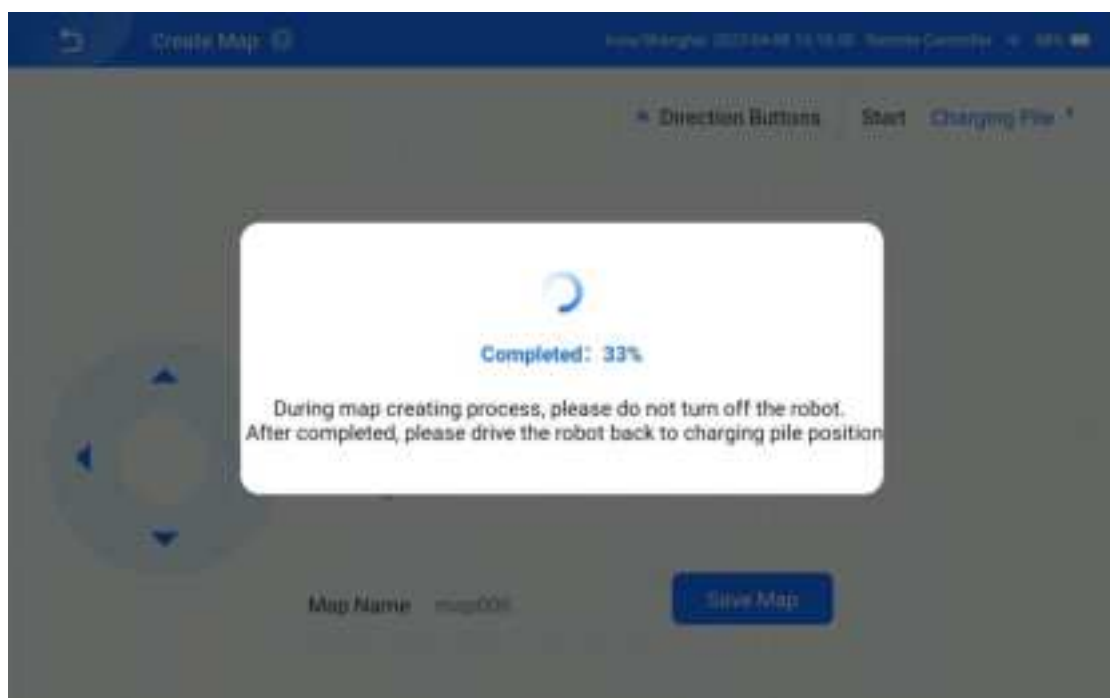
Create Map

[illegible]

Direction Buttons Start Charging Pile

Completed: 33%

During map creating process, please do not turn off the robot.
After completed, please drive the robot back to charging pile position

Map Name map006

Save Map